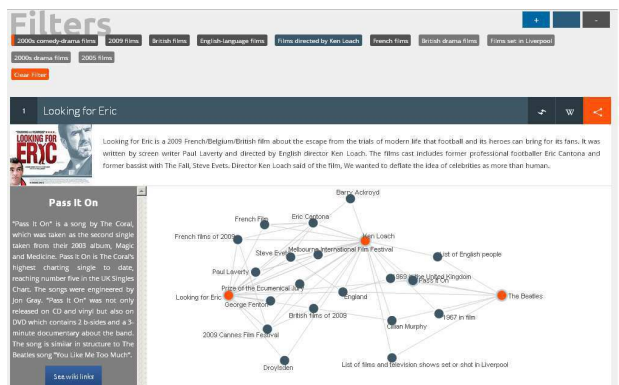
Filters

+ -

2000s comedy-drama films 2009 films British films English-language films Films directed by Ken Loach French films British drama films Films set in Liverpool 2000s drama films 2005 films

Clear Filter

1 Looking for Eric

W

LOOKING FOR ERIC

Looking for Eric is a 2009 French/Belgium/British film about the escape from the trials of modern life that football and its heroes can bring for its fans. It was written by screen writer Paul Laverty and directed by English director Ken Loach. The films cast includes former professional footballer Eric Cantona and former bassist with The Fall, Steve Evets. Director Ken Loach said of the film, We wanted to deflate the idea of celebrities as more than human.

Pass It On

"Pass It On" is a song by The Coral, which was taken as the second single taken from their 2003 album, Magic and Medicine. Pass It On is The Coral's highest charting single to date, reaching number five in the UK Singles Chart. The songs were engineered by Jon Gray. "Pass It On" was only released on CD and vinyl but also on DVD which contains 2 b-sides and a 3-minute documentary about the band. The song is similiar in structure to The Beatles song "You Like Me Too Much".

See wiki links

Barry Ackroyd
French Film
Eric Cantona
French films of 2009
Ken Loach
Steve Evets
Melbourne International Film Festival
List of English people
Paul Laverty
1969 in the United Kingdom
Pass It On
Prix of the Ecumenical Jury
Looking for Eric
George Fenton
England
The Beatles
British films of 2009
1967 in film
Cillian Murphy
2009 Cannes Film Festival
Droylsden
List of films and television shows set or shot in Liverpool